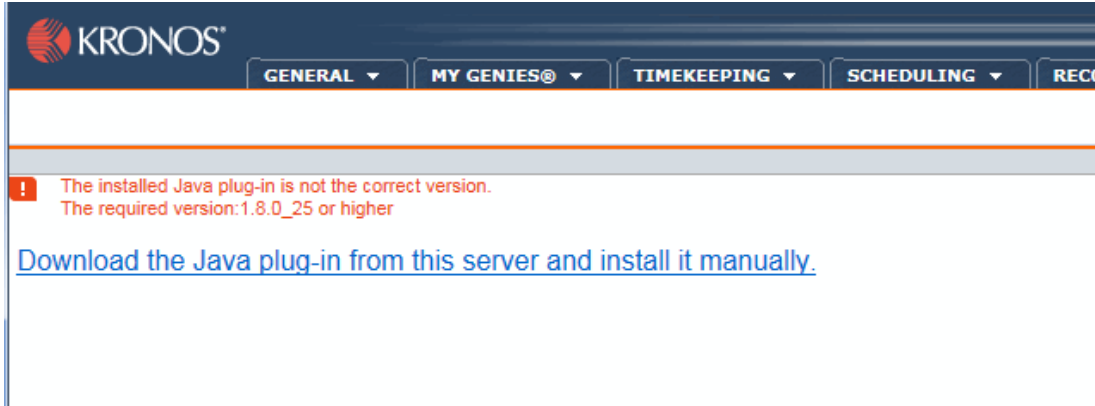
KRONOS®

GENERAL ▼ MY GENIES® ▼ TIMEKEEPING ▼ SCHEDULING ▼ REC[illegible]

!
The installed Java plug-in is not the correct version.
The required version:1.8.0_25 or higher

Download the Java plug-in from this server and install it manually.